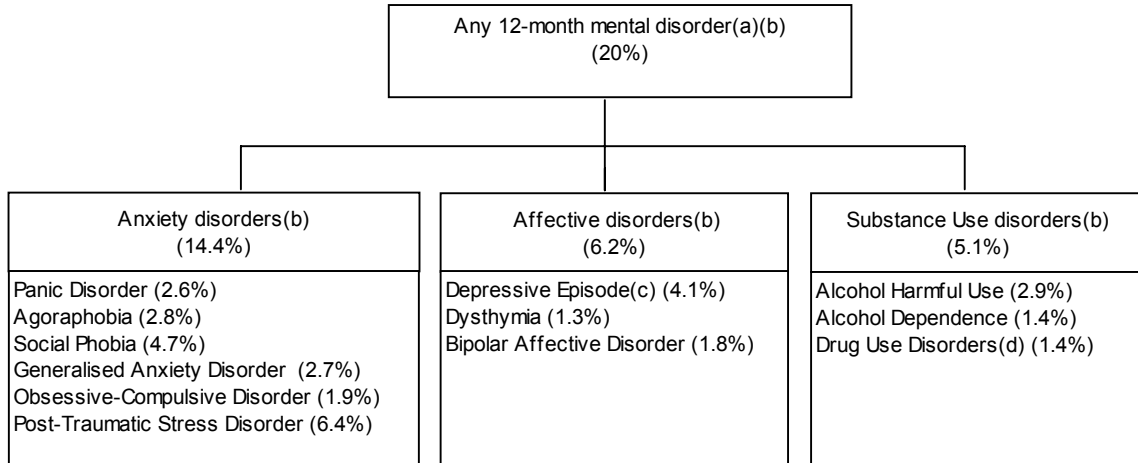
Any 12-month mental disorder(a)(b)
(20%)

Anxiety disorders(b)
(14.4%)

Panic Disorder (2.6%)
Agoraphobia (2.8%)
Social Phobia (4.7%)
Generalised Anxiety Disorder (2.7%)
Obsessive-Compulsive Disorder (1.9%)
Post-Traumatic Stress Disorder (6.4%)

Affective disorders(b)
(6.2%)

Depressive Episode(c) (4.1%)
Dysthymia (1.3%)
Bipolar Affective Disorder (1.8%)

Substance Use disorders(b)
(5.1%)

Alcohol Harmful Use (2.9%)
Alcohol Dependence (1.4%)
Drug Use Disorders(d) (1.4%)